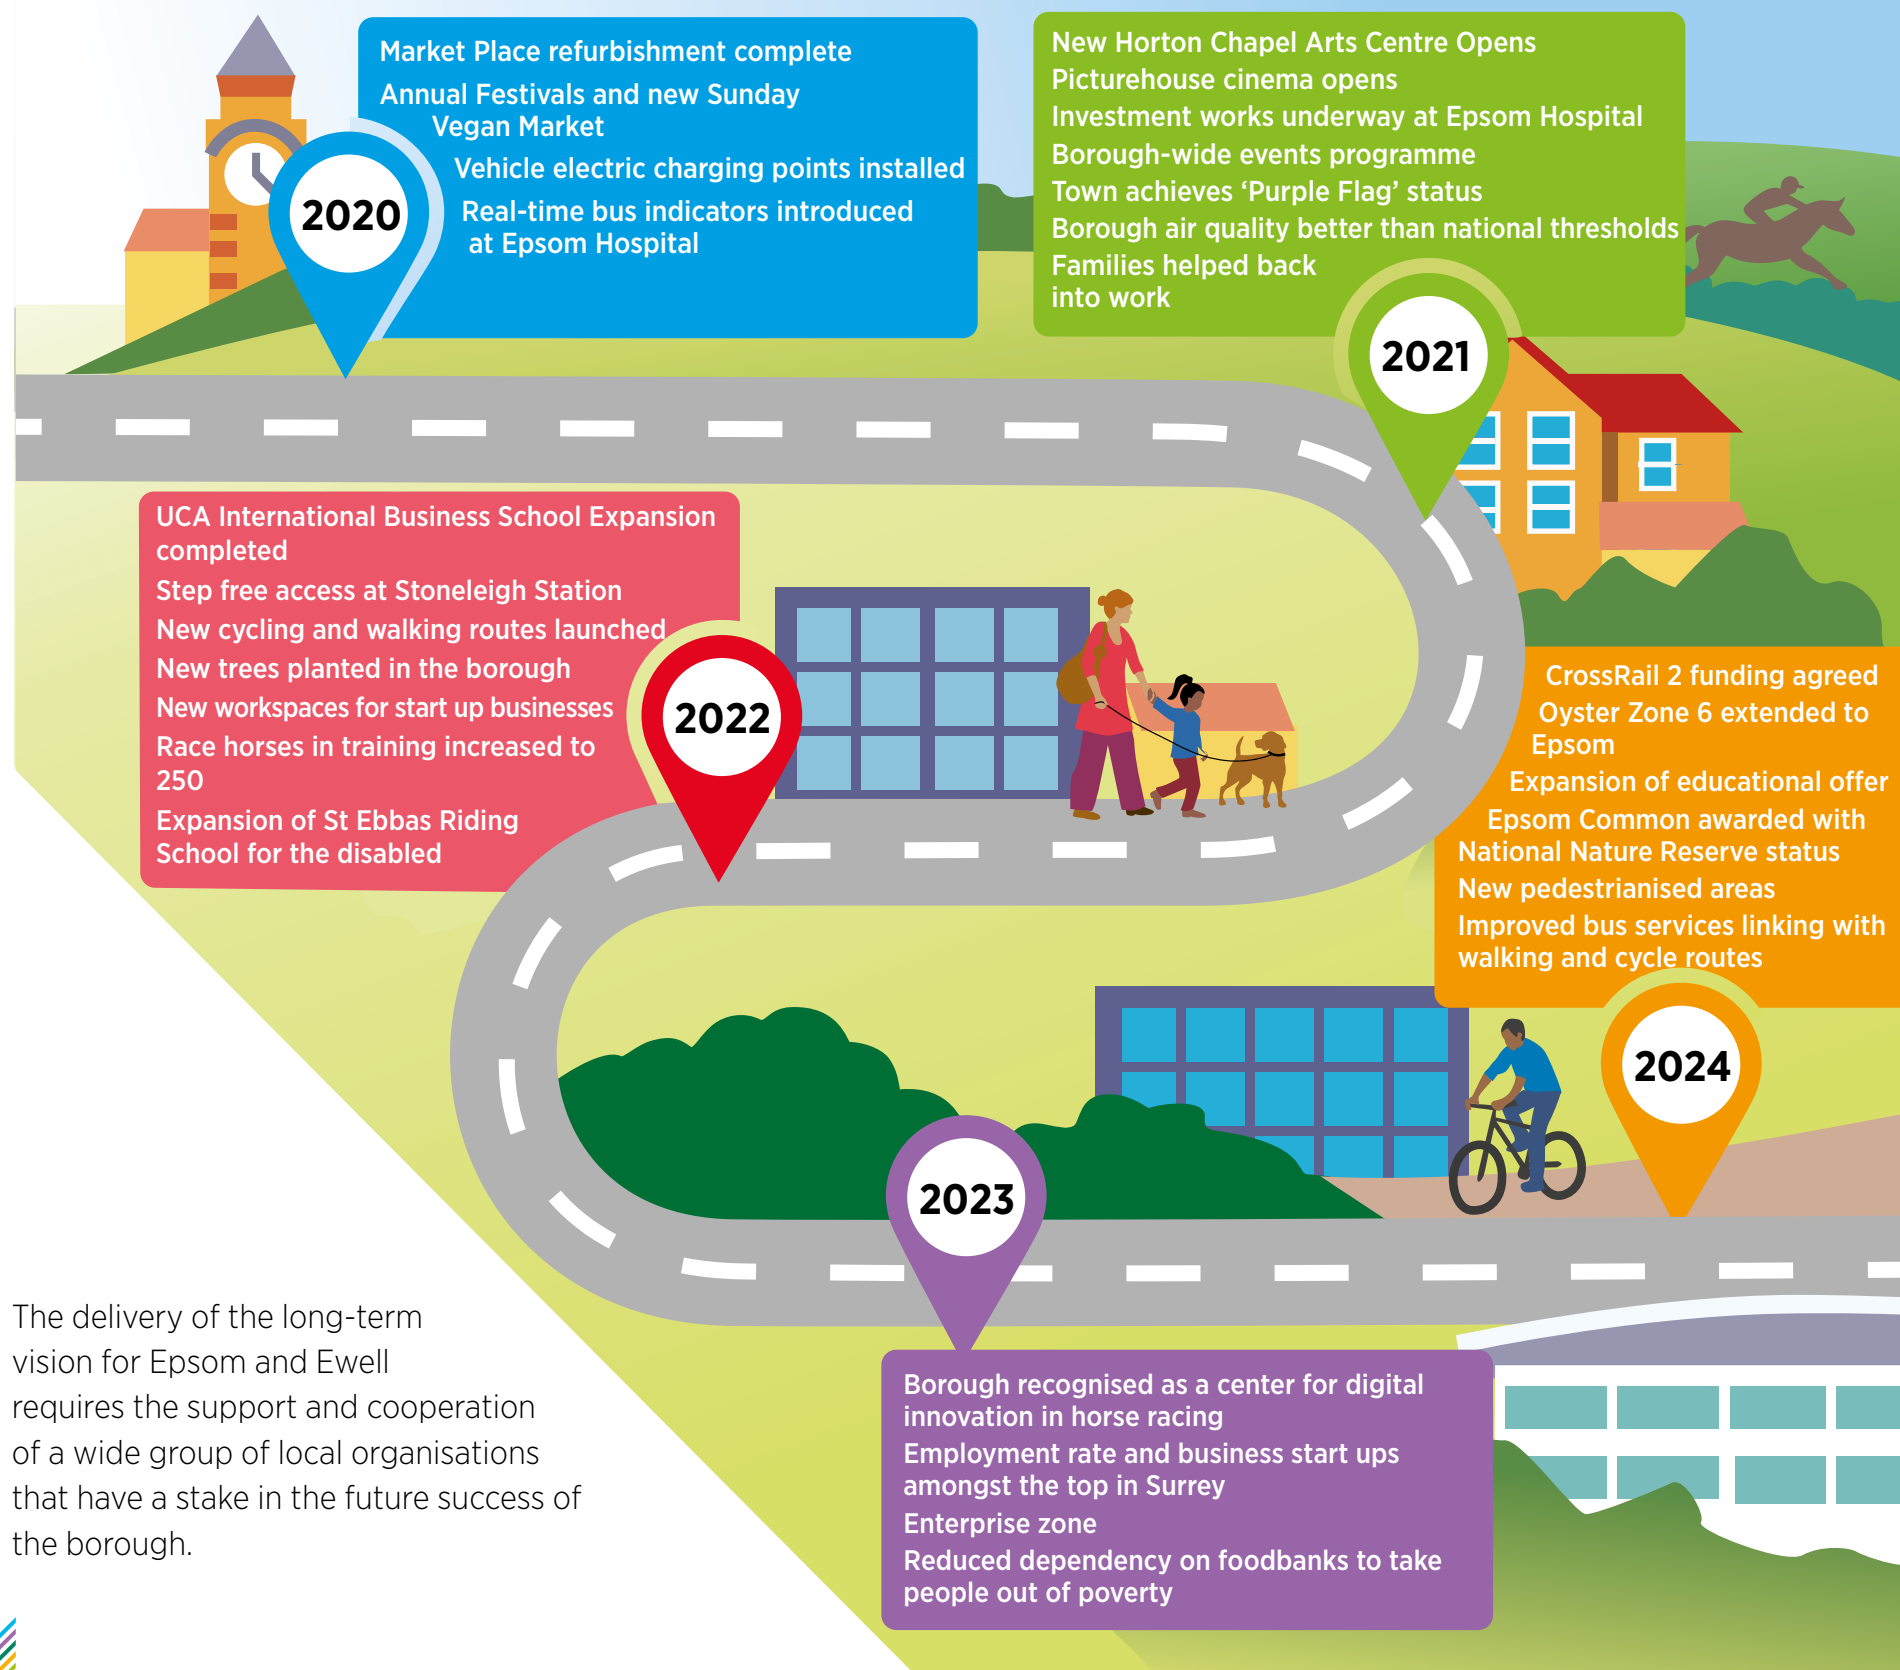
2020

Market Place refurbishment complete
Annual Festivals and new Sunday Vegan Market
Vehicle electric charging points installed
Real-time bus indicators introduced at Epsom Hospital

2021

New Horton Chapel Arts Centre Opens
Picturehouse cinema opens
Investment works underway at Epsom Hospital
Borough-wide events programme
Town achieves ‘Purple Flag’ status
Borough air quality better than national thresholds
Families helped back into work

2022

UCA International Business School Expansion completed
Step free access at Stoneleigh Station
New cycling and walking routes launched
New trees planted in the borough
New workspaces for start up businesses
Race horses in training increased to 250
Expansion of St Ebbas Riding School for the disabled

2024

CrossRail 2 funding agreed
Oyster Zone 6 extended to Epsom
Expansion of educational offer
Epsom Common awarded with National Nature Reserve status
New pedestrianised areas
Improved bus services linking with walking and cycle routes

2023

Borough recognised as a center for digital innovation in horse racing
Employment rate and business start ups amongst the top in Surrey
Enterprise zone
Reduced dependency on foodbanks to take people out of poverty

The delivery of the long-term vision for Epsom and Ewell requires the support and cooperation of a wide group of local organisations that have a stake in the future success of the borough.